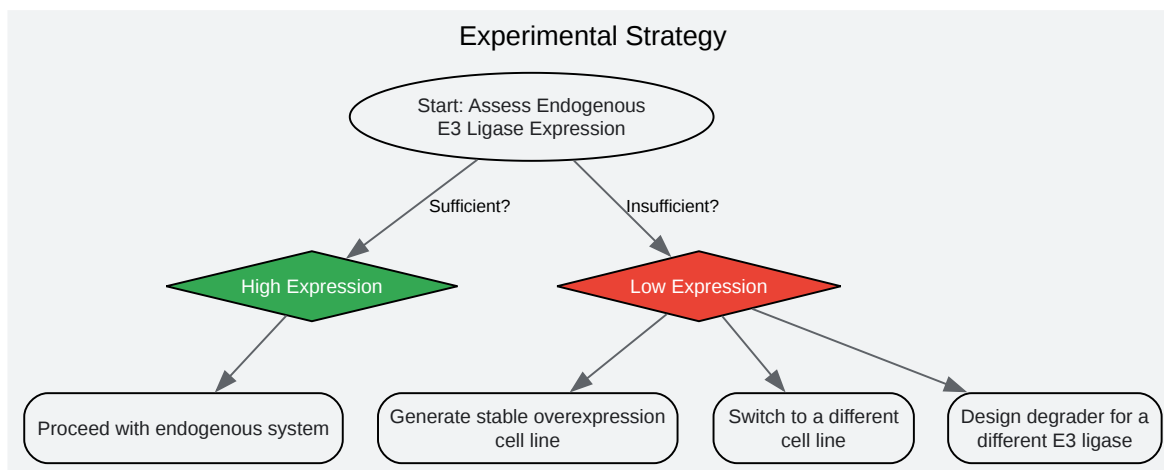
Experimental Strategy

Start: Assess Endogenous E3 Ligase Expression

Sufficient?

Insufficient?

High Expression

Low Expression

Proceed with endogenous system

Generate stable overexpression cell line

Switch to a different cell line

Design degrader for a different E3 ligase